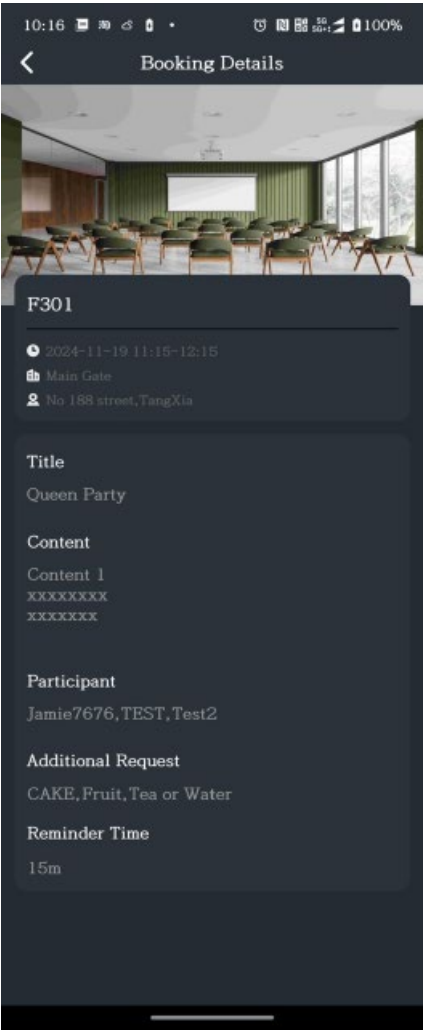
10:16 100%

Booking Details

F301

2024-11-19 11:15-12:15

Main Gate

No 188 street,TangXia

Title

Queen Party

Content

Content 1
xxxxxxxx
xxxxxxx

Participant

Jamie7676,TEST,Test2

Additional Request

CAKE,Fruit,Tea or Water

Reminder Time

15m